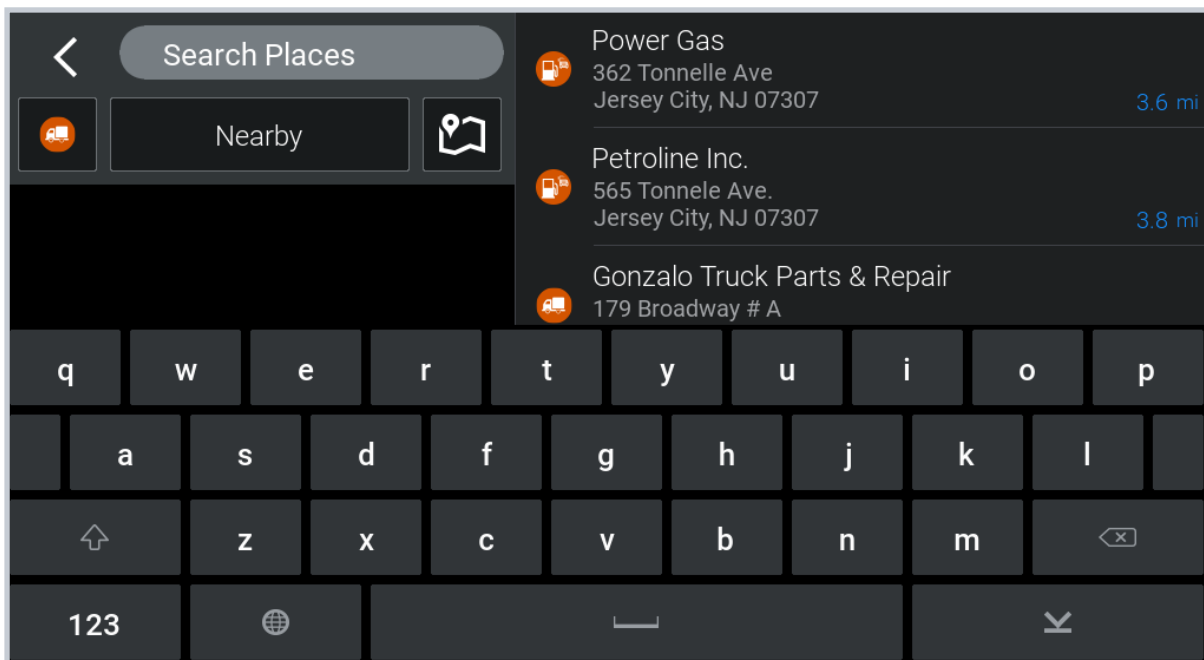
Search Places

Nearby

Power Gas
362 Tonnelle Ave
Jersey City, NJ 07307
3.6 mi

Petroline Inc.
565 Tonnele Ave.
Jersey City, NJ 07307
3.8 mi

Gonzalo Truck Parts & Repair
179 Broadway # A

q w e r t y u i o p
a s d f g h j k l
z x c v b n m
123